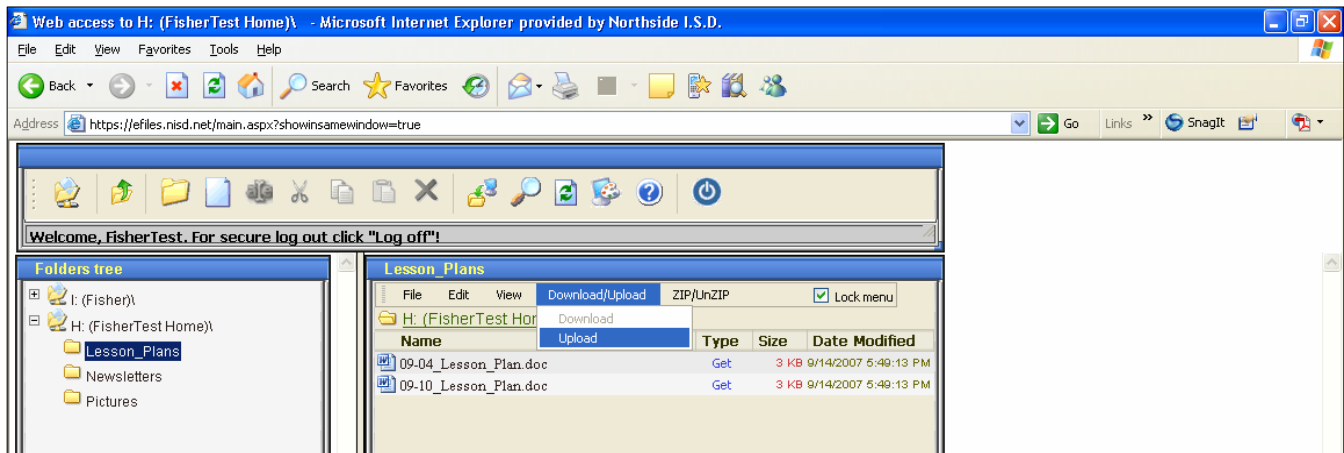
Web access to H: (FisherTest Home)\ - Microsoft Internet Explorer provided by Northside I.S.D.

File Edit View Favorites Tools Help

Back Search Favorites

Address https://efiles.nisd.net/main.aspx?showinsamewindow=true Go Links » SnagIt

Welcome, FisherTest. For secure log out click "Log off"!

Folders tree

I: (Fisher)\
H: (FisherTest Home)\
Lesson_Plans
Newsletters
Pictures

Lesson_Plans

File Edit View Download/Upload ZIP/UnZIP Lock menu

Download
Upload

H: (FisherTest Hor

| Name | Type | Size | Date Modified |
|---|---|---|---|
| 09-04_Lesson_Plan.doc | Get | 3 KB | 9/14/2007 5:49:13 PM |
| 09-10_Lesson_Plan.doc | Get | 3 KB | 9/14/2007 5:49:13 PM |